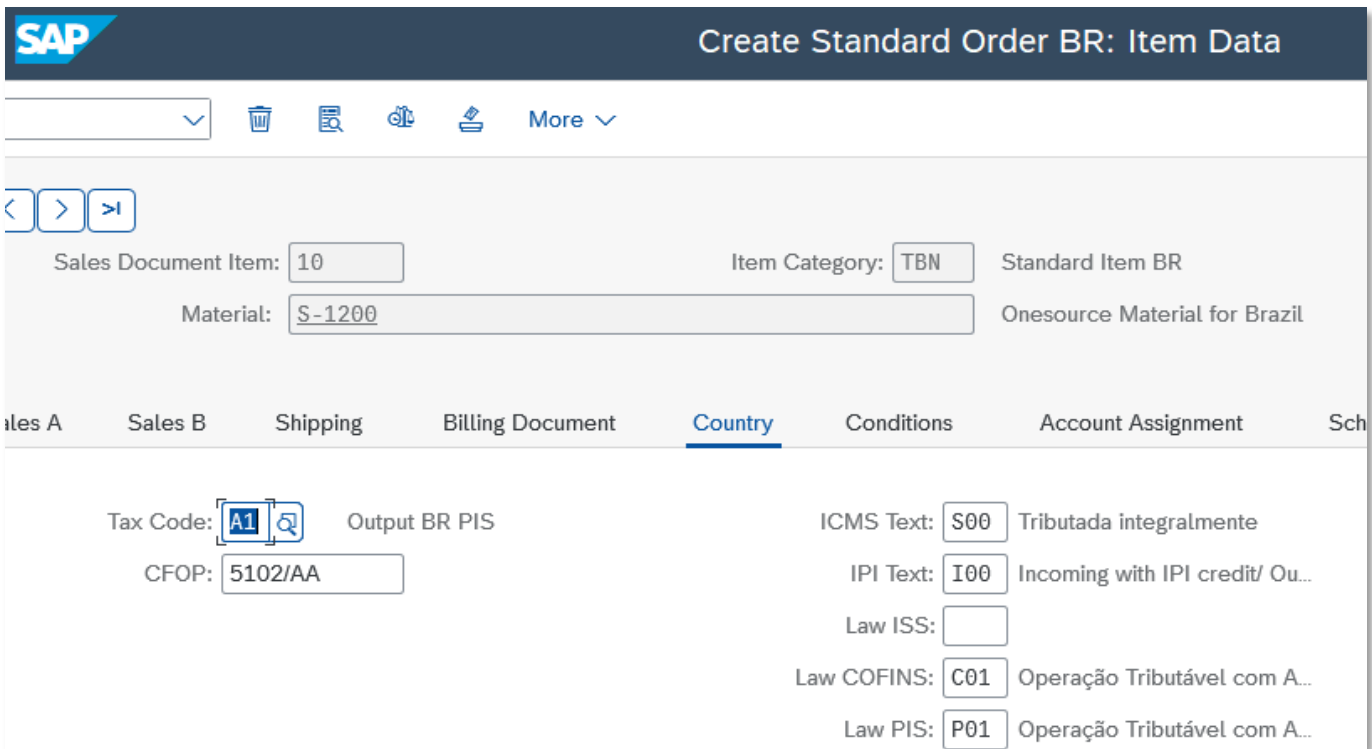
SAP

Create Standard Order BR: Item Data

More

Sales Document Item: 10

Item Category: TBN Standard Item BR

Material: S-1200 Onesource Material for Brazil

ales A | Sales B | Shipping | Billing Document | Country | Conditions | Account Assignment | Sch

Tax Code: A1 Output BR PIS

CFOP: 5102/AA

ICMS Text: S00 Tributada integralmente

IPI Text: I00 Incoming with IPI credit/ Ou...

Law ISS:

Law COFINS: C01 Operação Tributável com A...

Law PIS: P01 Operação Tributável com A...